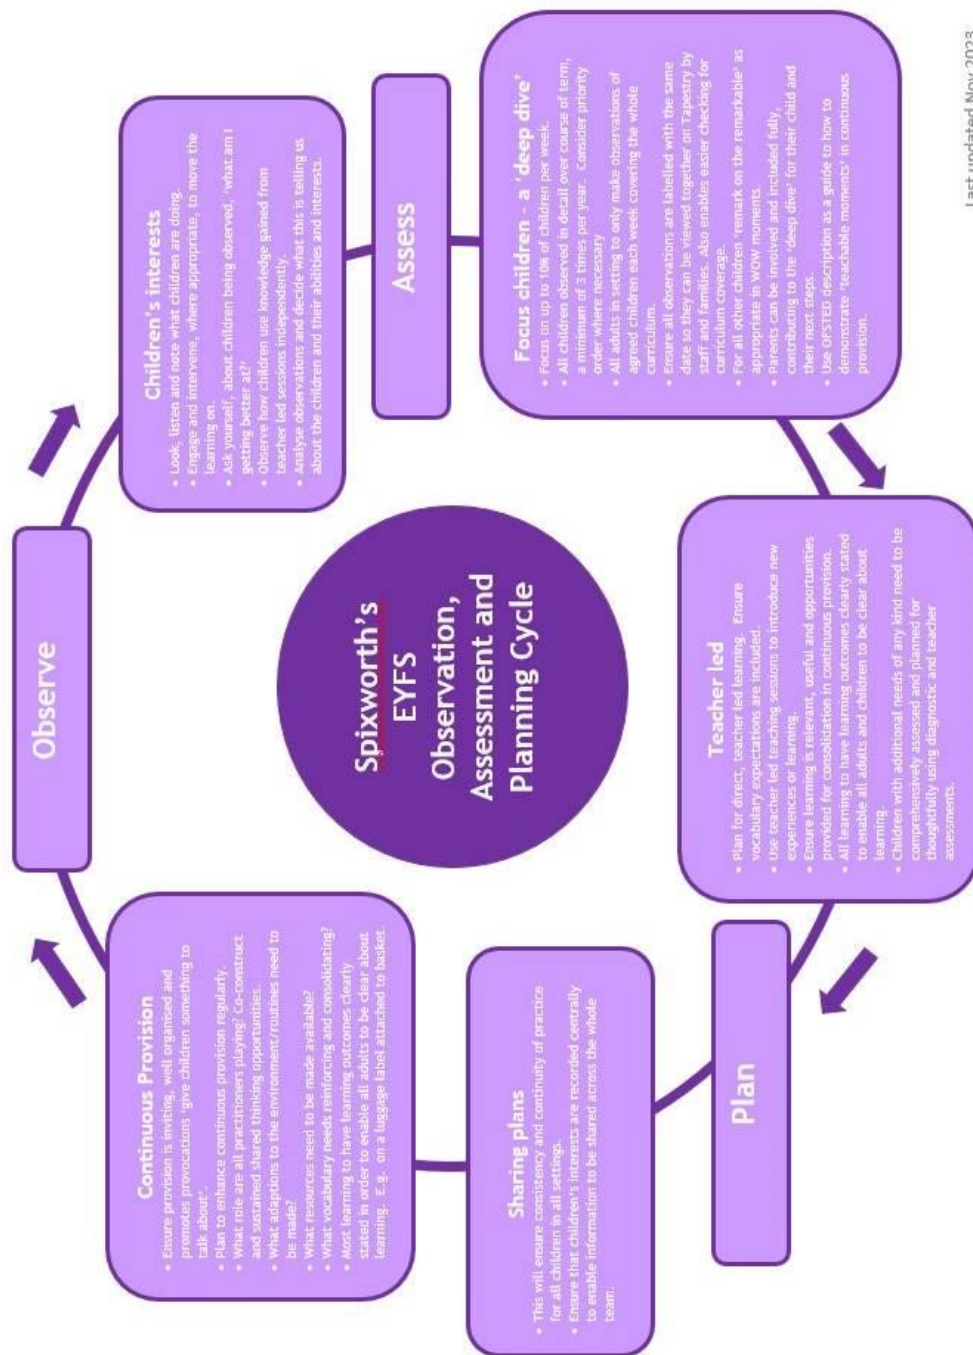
Spixworth's EYFS Observation, Assessment and Planning Cycle

Observe

Children's interests
• Look, listen and note what children are doing.
• Engage and intervene, where appropriate, to move the learning on.
• Ask yourself, about children being observed, 'what am I getting better at?'
• Observe how children use knowledge gained from teacher led sessions independently.
• Analyse observations and decide what this is telling us about the children and their abilities and interests.

Assess

Focus children – a 'deep dive'
• Focus on up to 10% of children per week.
• All children observed in detail over course of term, a minimum of 3 times per year. Consider priority order where necessary
• All adults in setting to only make observations of agreed children each week covering the whole curriculum.
• Ensure all observations are labelled with the same date so they can be viewed together on Tapestry by staff and families. Also enables easier checking for curriculum coverage.
• For all other children 'remark on the remarkable' as appropriate in WOW moments.
• Parents can be involved and included fully, contributing to the 'deep dive' for their child and their next steps.
• Use OFSTED description as a guide to how to demonstrate 'teachable moments' in continuous provision.

Teacher led
• Plan for direct, teacher led learning. Ensure vocabulary expectations are included.
• Use teacher led teaching sessions to introduce new experiences or learning.
• Ensure learning is relevant, useful and opportunities provided for consolidation in continuous provision.
• All learning to have learning outcomes clearly stated to enable all adults and children to be clear about learning.
• Children with additional needs of any kind need to be comprehensively assessed and planned for thoughtfully using diagnostic and teacher assessments.

Plan

Sharing plans
• This will ensure consistency and continuity of practice for all children in all settings.
• Ensure that children's interests are recorded centrally to enable information to be shared across the whole team.

Continuous Provision
• Ensure provision is inviting, well organised and promotes provocations 'give children something to talk about'.
• Plan to enhance continuous provision regularly.
• What role are all practitioners playing? Co-construct and sustained shared thinking opportunities.
• What adaptions to the environment/routines need to be made?
• What resources need to be made available?
• What vocabulary needs reinforcing and consolidating?
• Most learning to have learning outcomes clearly stated in order to enable all adults to be clear about learning. E.g. on a luggage label attached to basket.

Last updated Nov 2023